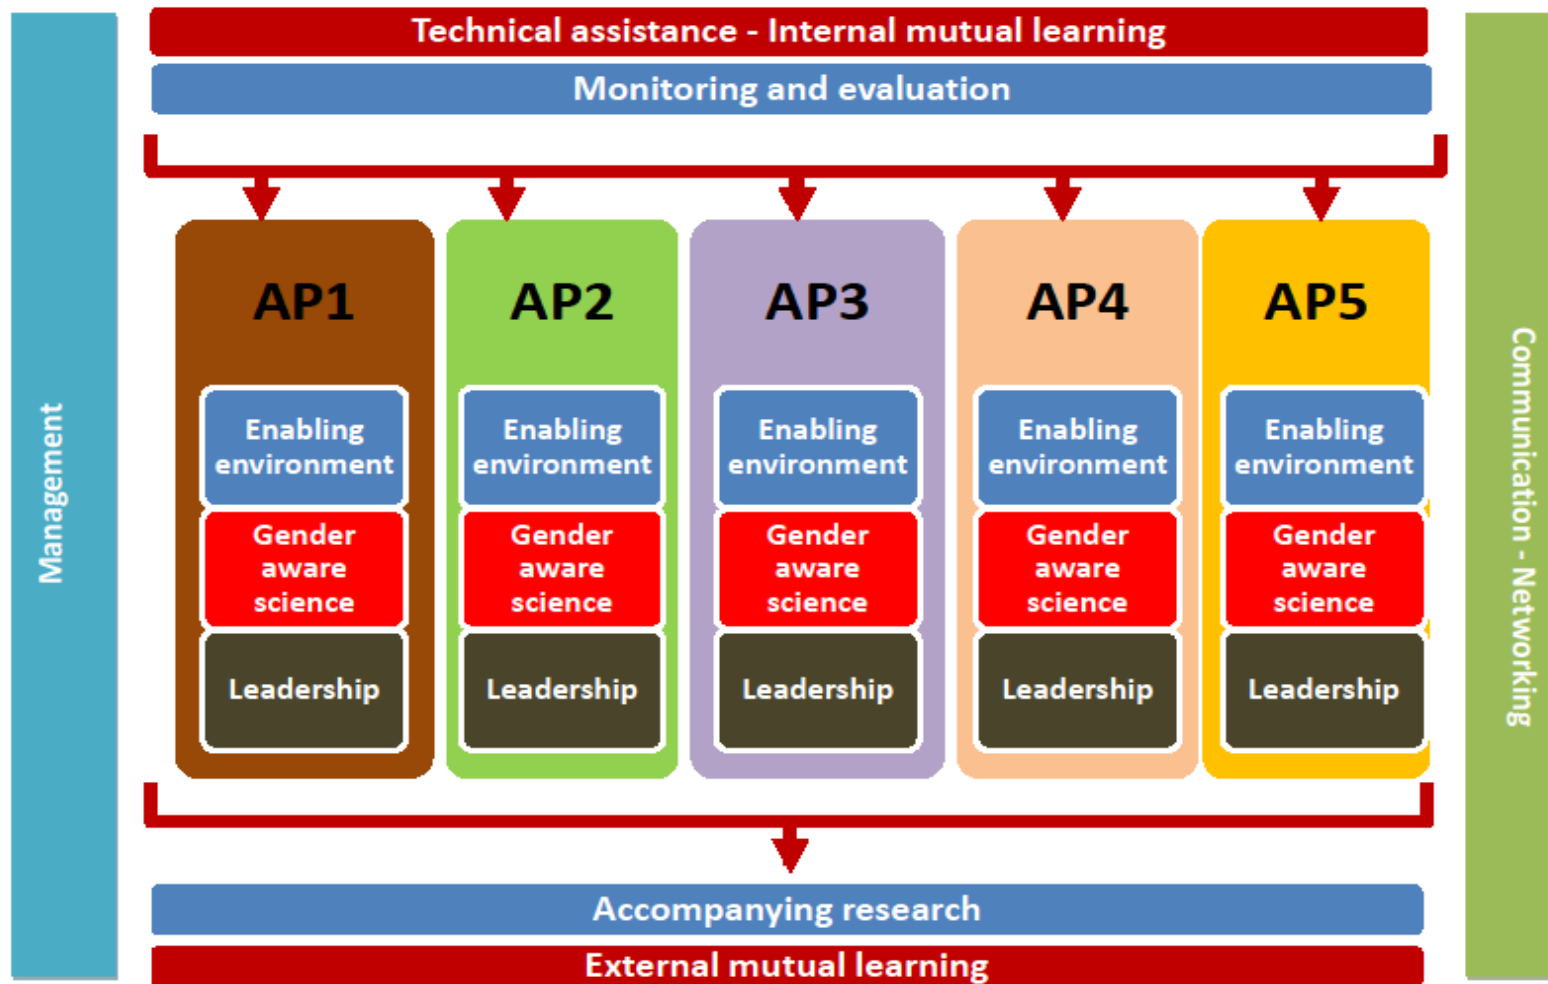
Management

Technical assistance - Internal mutual learning

Monitoring and evaluation

AP1
Enabling environment
Gender aware science
Leadership

AP2
Enabling environment
Gender aware science
Leadership

AP3
Enabling environment
Gender aware science
Leadership

AP4
Enabling environment
Gender aware science
Leadership

AP5
Enabling environment
Gender aware science
Leadership

Accompanying research

External mutual learning

Communication - Networking